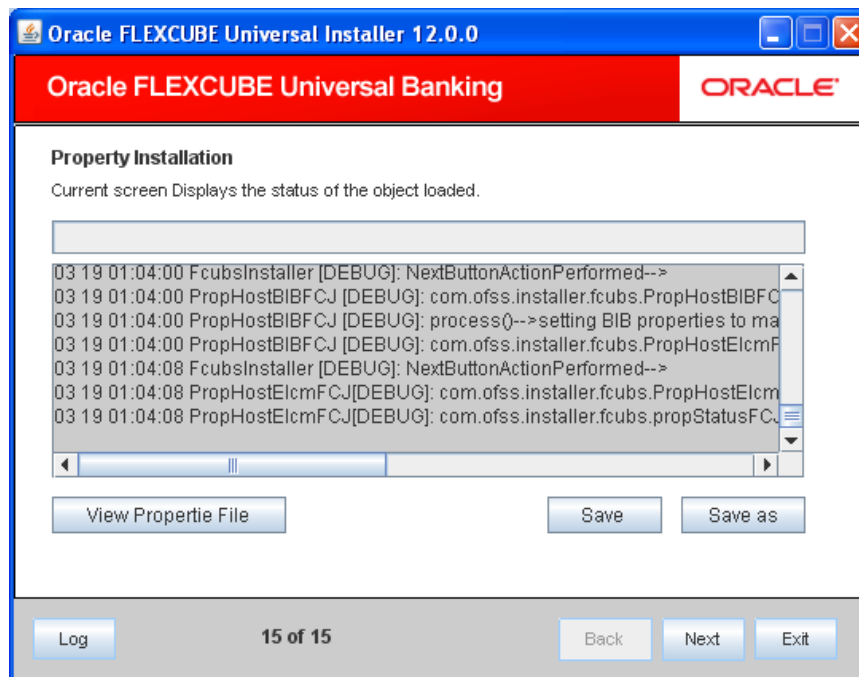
Oracle FLEXCUBE Universal Installer 12.0.0

Oracle FLEXCUBE Universal Banking

ORACLE

Property Installation

Current screen Displays the status of the object loaded.

03 19 01:04:00 FcubsInstaller [DEBUG]: NextButtonActionPerformed-->
03 19 01:04:00 PropHostBIBFCJ [DEBUG]: com.ofss.installer.fcubs.PropHostBIBFC
03 19 01:04:00 PropHostBIBFCJ [DEBUG]: process()-->setting BIB properties to ma
03 19 01:04:00 PropHostBIBFCJ [DEBUG]: com.ofss.installer.fcubs.PropHostElcmF
03 19 01:04:08 FcubsInstaller [DEBUG]: NextButtonActionPerformed-->
03 19 01:04:08 PropHostElcmFCJ[DEBUG]: com.ofss.installer.fcubs.PropHostElcm
03 19 01:04:08 PropHostElcmFCJ[DEBUG]: com.ofss.installer.fcubs.propStatusFCJ

View Propertie File

Save

Save as

Log

15 of 15

Back

Next

Exit